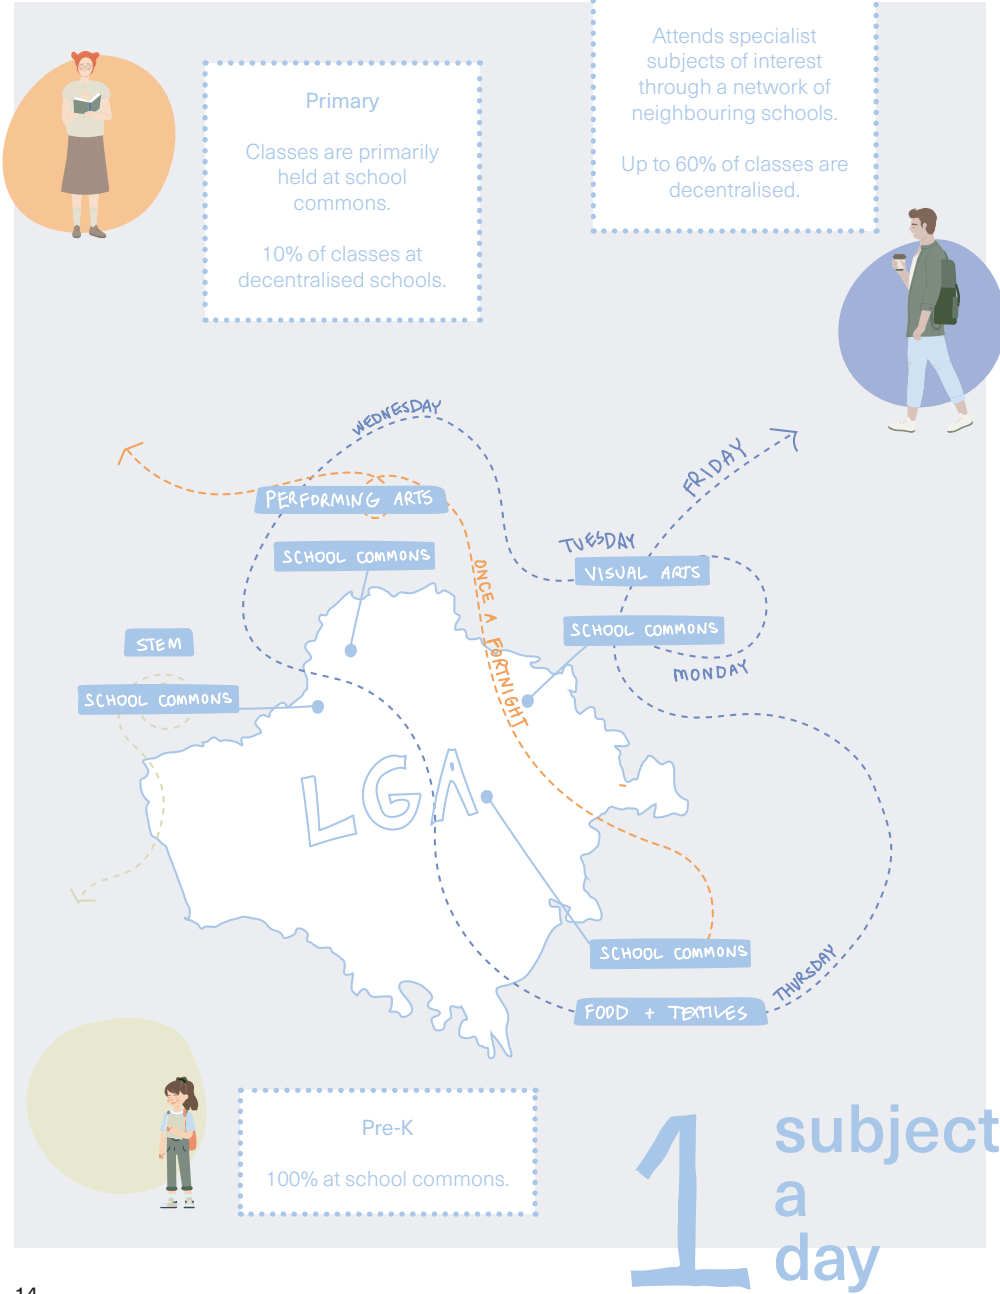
Primary

Classes are primarily held at school commons.

10% of classes at decentralised schools.

Attends specialist subjects of interest through a network of neighbouring schools.

Up to 60% of classes are decentralised.

WEDNESDAY

PERFORMING ARTS

SCHOOL COMMONS

FRIDAY

TUESDAY

VISUAL ARTS

SCHOOL COMMONS

MONDAY

ONCE A FORTNIGHT

STEM

SCHOOL COMMONS

LGA

SCHOOL COMMONS

THURSDAY

FOOD + TEXTILES

Pre-K

100% at school commons.

1 subject a day

14